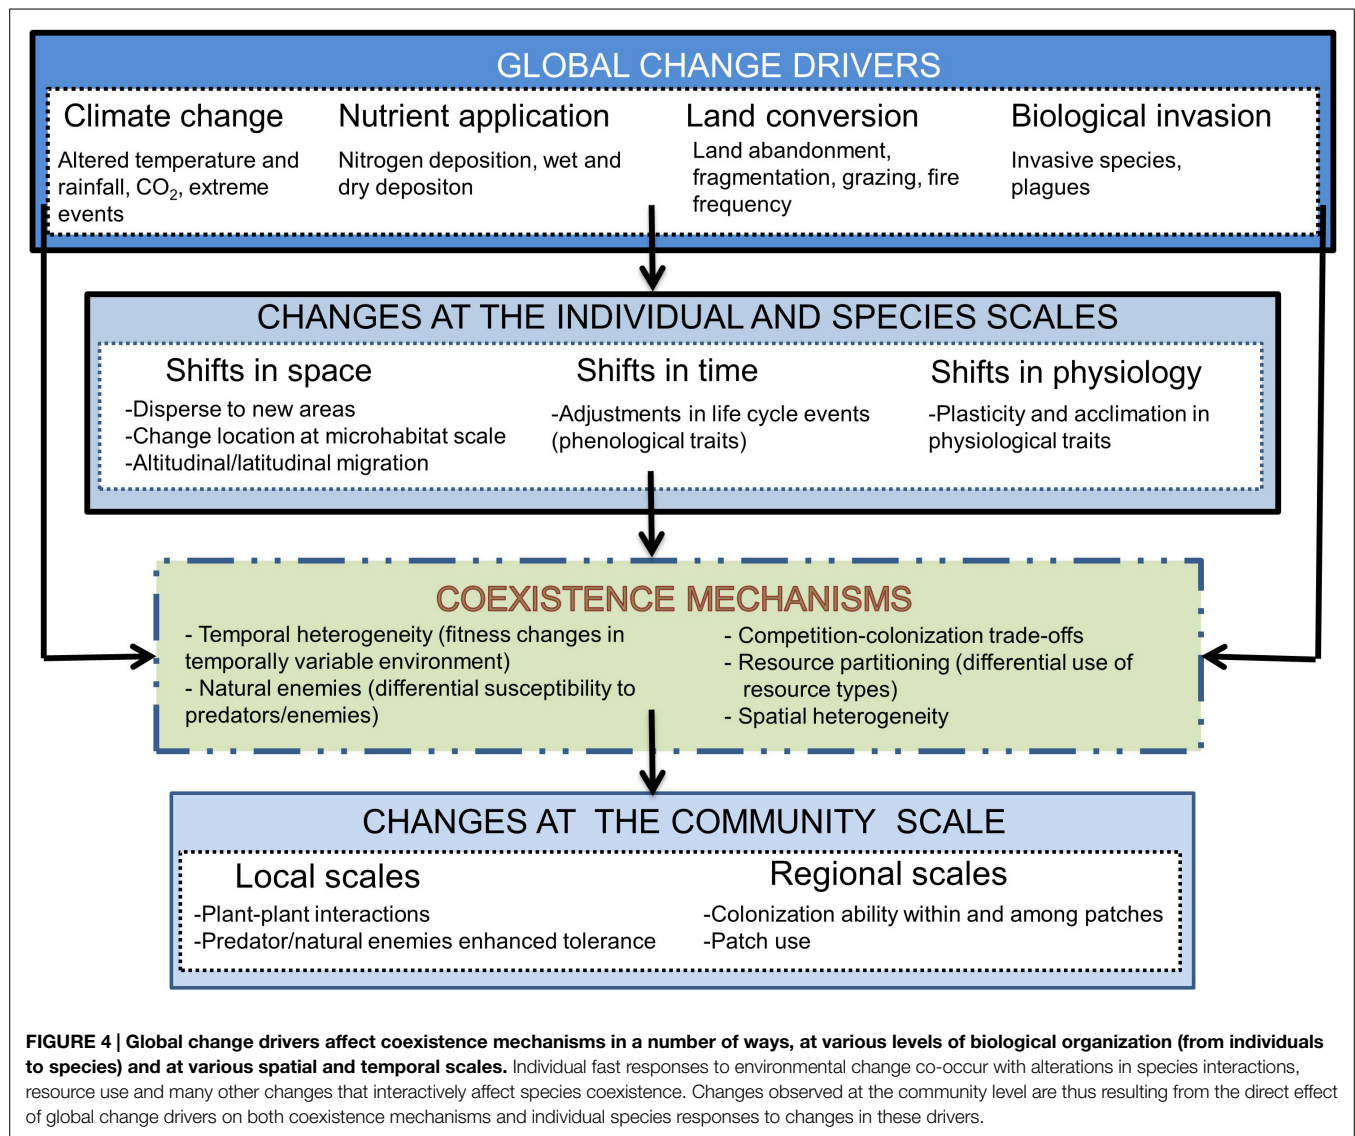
GLOBAL CHANGE DRIVERS

Climate change
Altered temperature and rainfall, $CO_2$, extreme events

Nutrient application
Nitrogen deposition, wet and dry depositon

Land conversion
Land abandonment, fragmentation, grazing, fire frequency

Biological invasion
Invasive species, plagues

CHANGES AT THE INDIVIDUAL AND SPECIES SCALES

Shifts in space
-Disperse to new areas
-Change location at microhabitat scale
-Altitudinal/latitudinal migration

Shifts in time
-Adjustments in life cycle events (phenological traits)

Shifts in physiology
-Plasticity and acclimation in physiological traits

COEXISTENCE MECHANISMS

- Temporal heterogeneity (fitness changes in temporally variable environment)
- Natural enemies (differential susceptibility to predators/enemies)

- Competition-colonization trade-offs
- Resource partitioning (differential use of resource types)
- Spatial heterogeneity

CHANGES AT THE COMMUNITY SCALE

Local scales
-Plant-plant interactions
-Predator/natural enemies enhanced tolerance

Regional scales
-Colonization ability within and among patches
-Patch use

FIGURE 4 | Global change drivers affect coexistence mechanisms in a number of ways, at various levels of biological organization (from individuals to species) and at various spatial and temporal scales. Individual fast responses to environmental change co-occur with alterations in species interactions, resource use and many other changes that interactively affect species coexistence. Changes observed at the community level are thus resulting from the direct effect of global change drivers on both coexistence mechanisms and individual species responses to changes in these drivers.